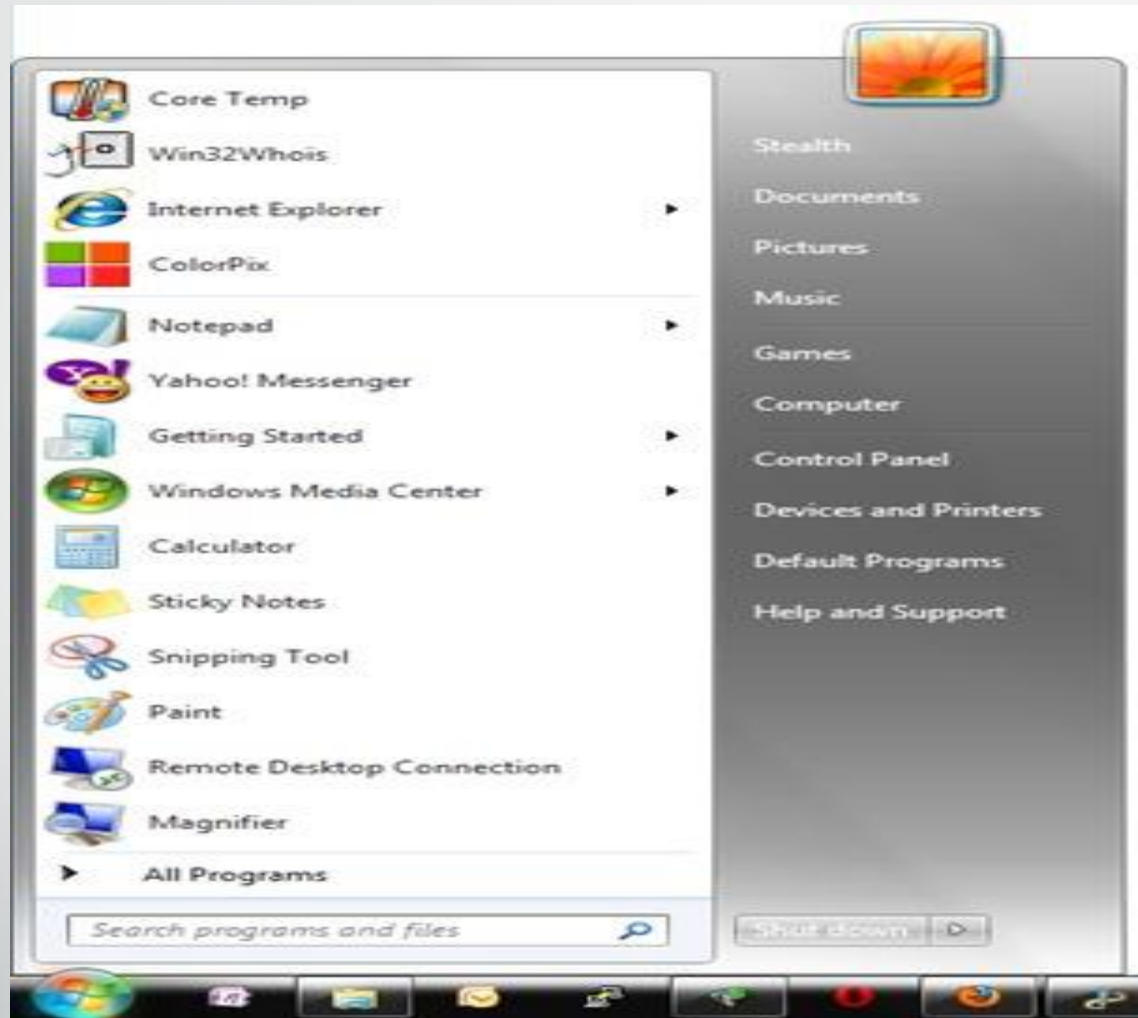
Core Temp
Win32Whois
Internet Explorer
ColorPix
Notepad
Yahoo! Messenger
Getting Started
Windows Media Center
Calculator
Sticky Notes
Snipping Tool
Paint
Remote Desktop Connection
Magnifier
All Programs
Search programs and files

Stealth
Documents
Pictures
Music
Games
Computer
Control Panel
Devices and Printers
Default Programs
Help and Support
Shut down